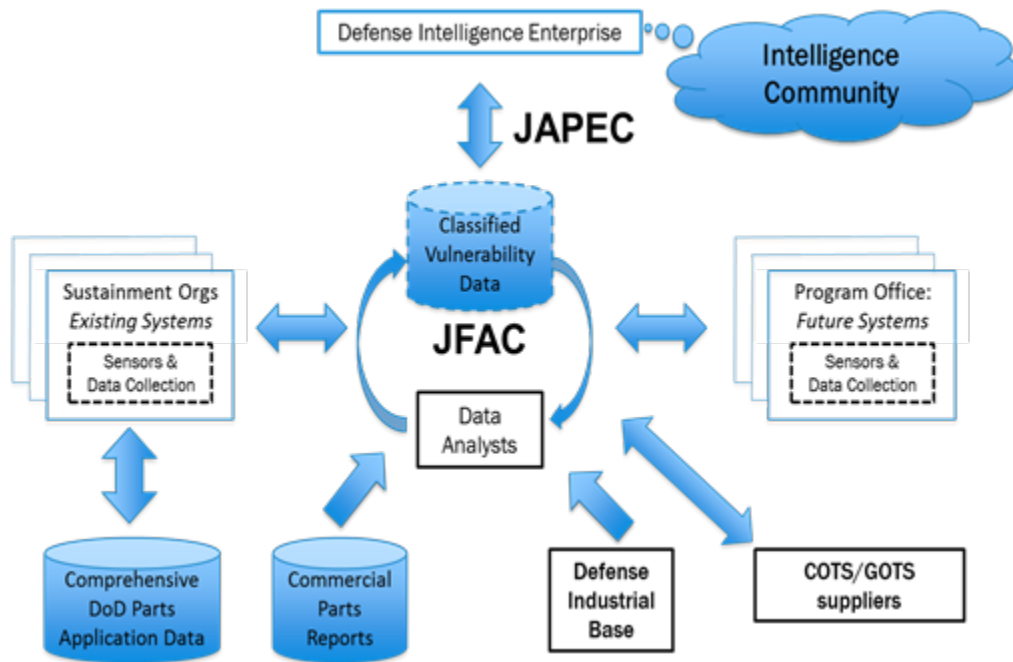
Defense Intelligence Enterprise

Intelligence Community

JAPEC

Classified Vulnerability Data

JFAC

Sustainment Orgs
*Existing Systems*
Sensors & Data Collection

Program Office:
*Future Systems*
Sensors & Data Collection

Data Analysts

Comprehensive DoD Parts Application Data

Commercial Parts Reports

Defense Industrial Base

COTS/GOTS suppliers